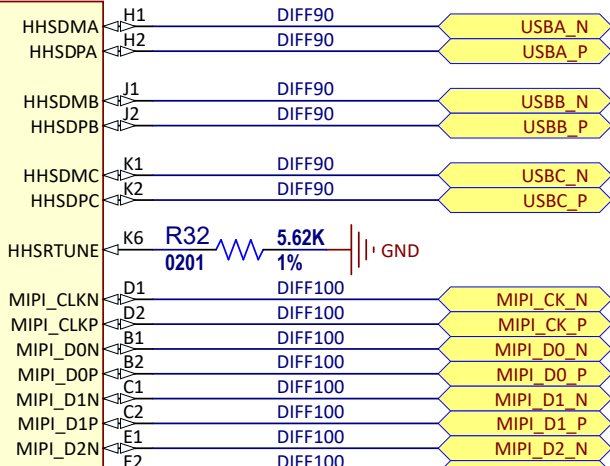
HHSDMA H1 DIFF90 USBA_N
HHSDPA H2 DIFF90 USBA_P

HHSDMB J1 DIFF90 USBB_N
HHSDPB J2 DIFF90 USBB_P

HHSDMC K1 DIFF90 USBC_N
HHSDPC K2 DIFF90 USBC_P

HHSRTUNE K6 R32 0201 5.62K 1% GND

MIPI_CLKN D1 DIFF100 MIPI_CK_N
MIPI_CLKP D2 DIFF100 MIPI_CK_P
MIPI_D0N B1 DIFF100 MIPI_D0_N
MIPI_D0P B2 DIFF100 MIPI_D0_P
MIPI_D1N C1 DIFF100 MIPI_D1_N
MIPI_D1P C2 DIFF100 MIPI_D1_P
MIPI_D2N E1 DIFF100 MIPI_D2_N
E2 DIFF100